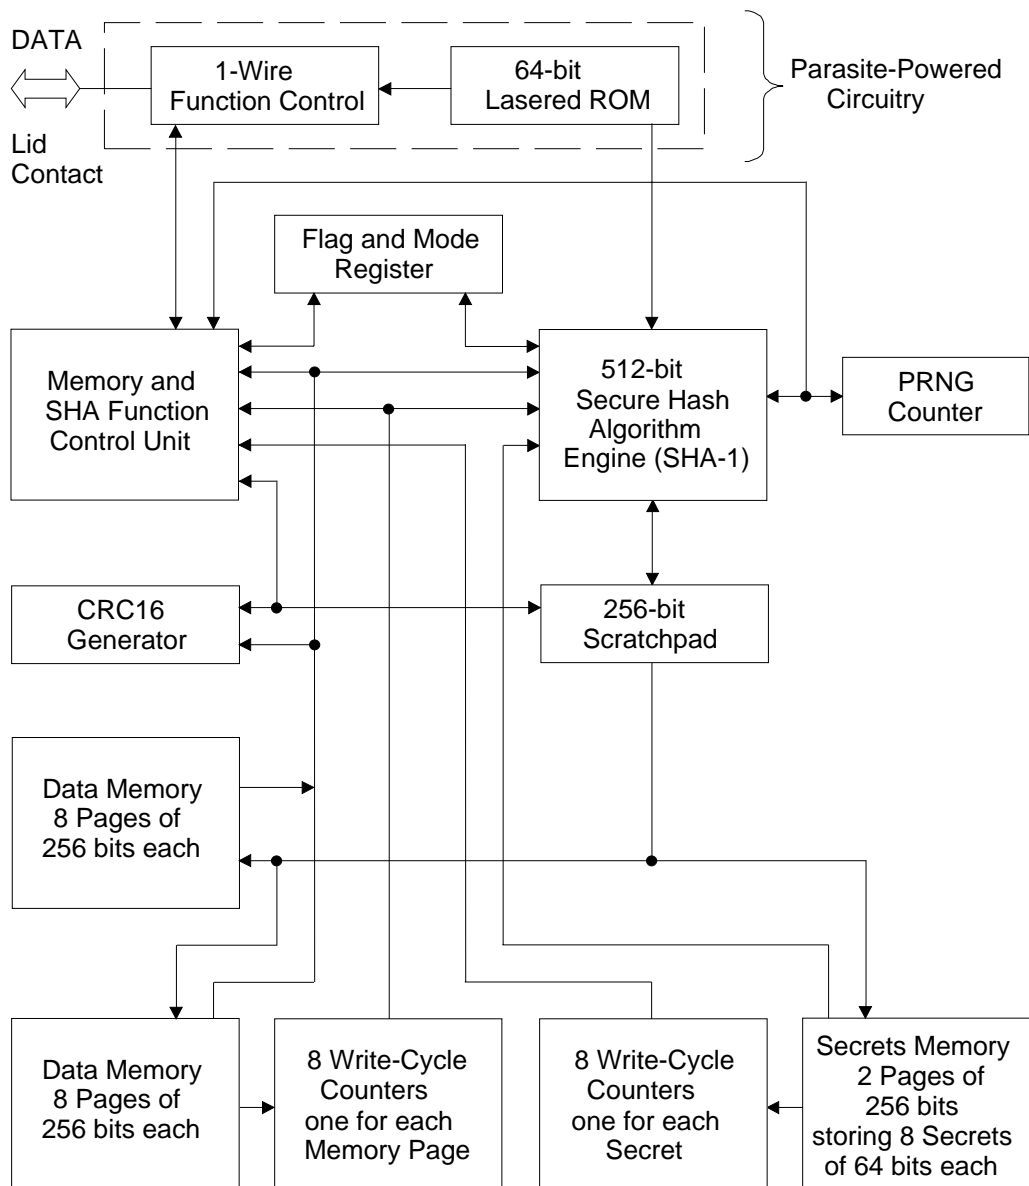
DATA

Lid Contact

1-Wire Function Control

64-bit Lasered ROM

Parasite-Powered Circuitry

Flag and Mode Register

Memory and SHA Function Control Unit

512-bit Secure Hash Algorithm Engine (SHA-1)

PRNG Counter

CRC16 Generator

256-bit Scratchpad

Data Memory 8 Pages of 256 bits each

Data Memory 8 Pages of 256 bits each

8 Write-Cycle Counters one for each Memory Page

8 Write-Cycle Counters one for each Secret

Secrets Memory 2 Pages of 256 bits storing 8 Secrets of 64 bits each